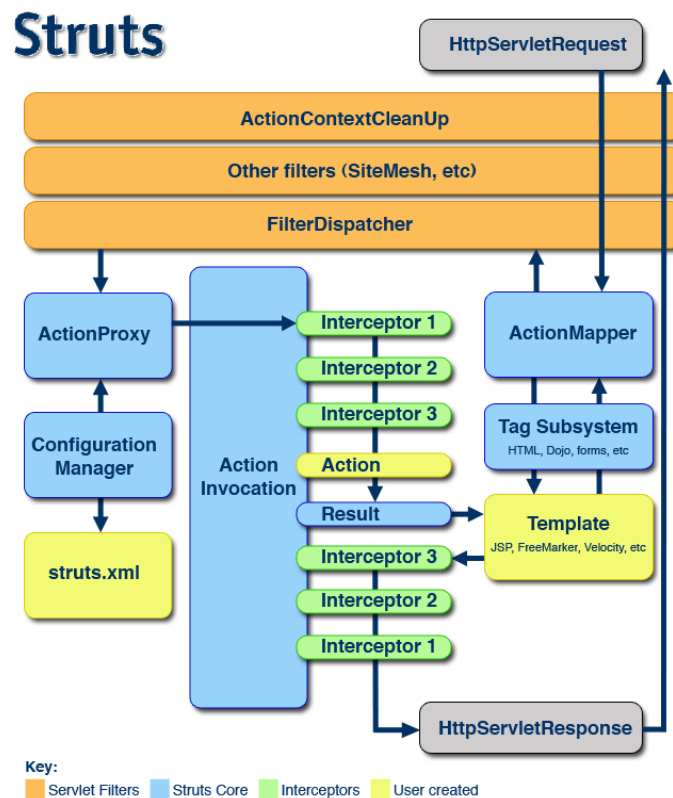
Struts

HttpServletRequest

ActionContextCleanUp

Other filters (SiteMesh, etc)

FilterDispatcher

ActionProxy

Action Invocation

Interceptor 1

Interceptor 2

Interceptor 3

Action

Result

Interceptor 3

Interceptor 2

Interceptor 1

ActionMapper

Tag Subsystem
HTML, Dojo, forms, etc

Template
JSP, FreeMarker, Velocity, etc

Configuration Manager

struts.xml

HttpServletResponse

Key:
Servlet Filters Struts Core Interceptors User created